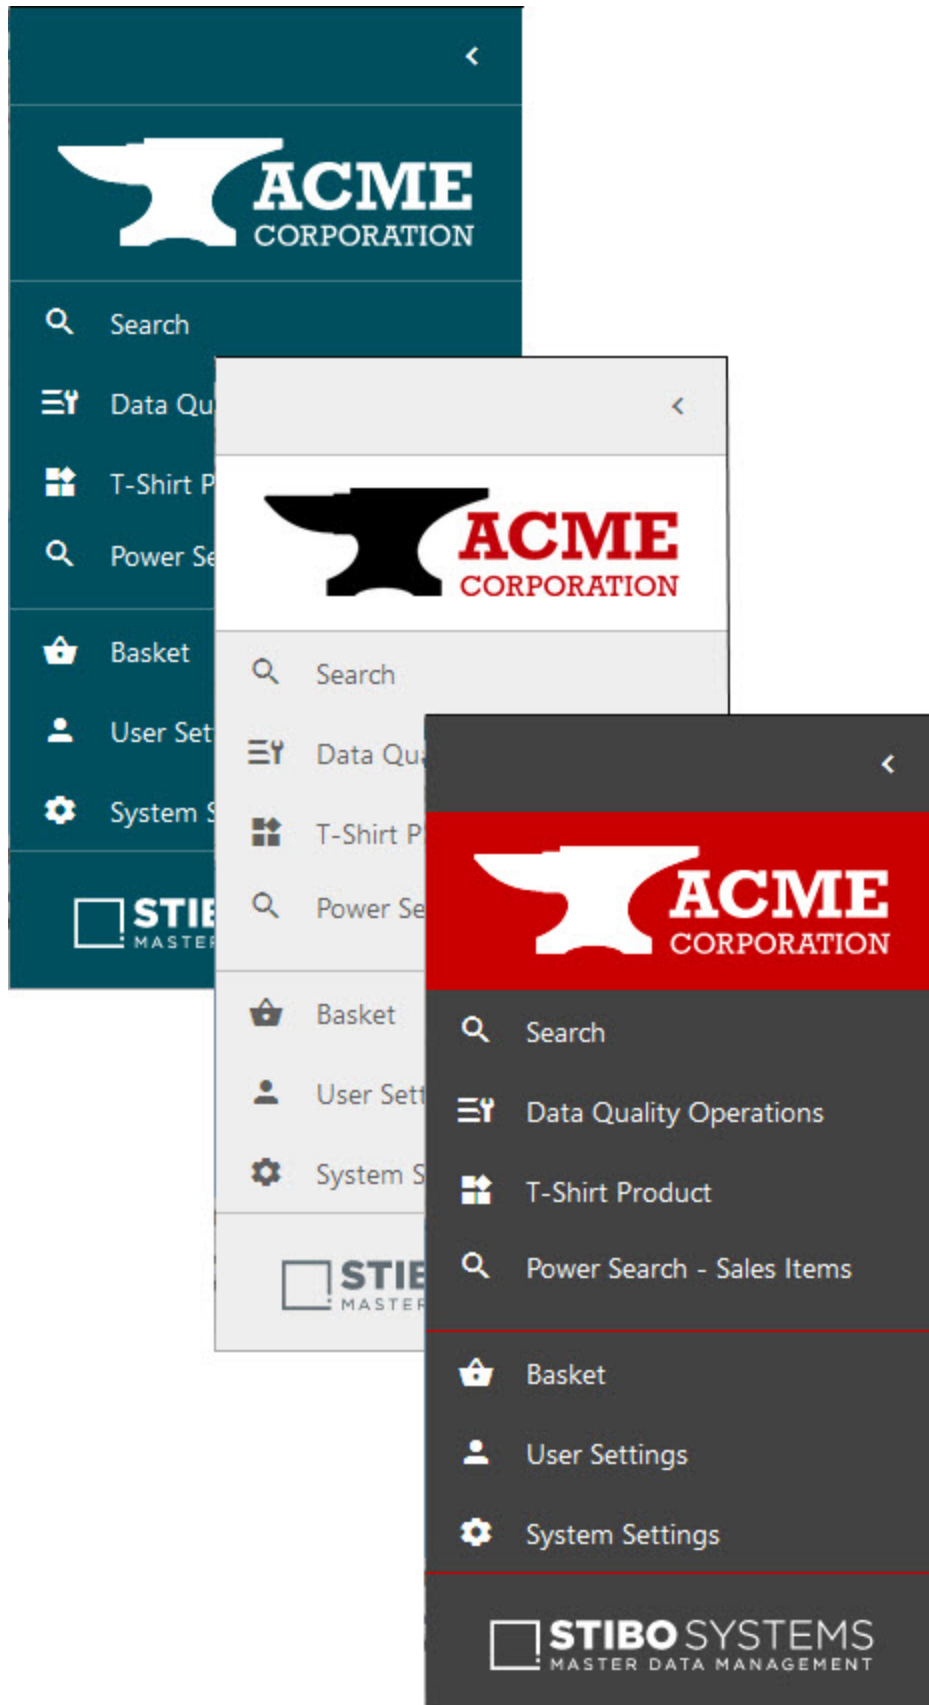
ACME
CORPORATION

Search

Data Qu

T-Shirt P

Power Se

Basket

User Set

System S

STIB
MASTER

ACME
CORPORATION

Search

Data Qu

T-Shirt P

Power Se

Basket

User Sett

System S

STIB
MASTER

ACME
CORPORATION

Search

Data Quality Operations

T-Shirt Product

Power Search - Sales Items

Basket

User Settings

System Settings

STIBO SYSTEMS
MASTER DATA MANAGEMENT